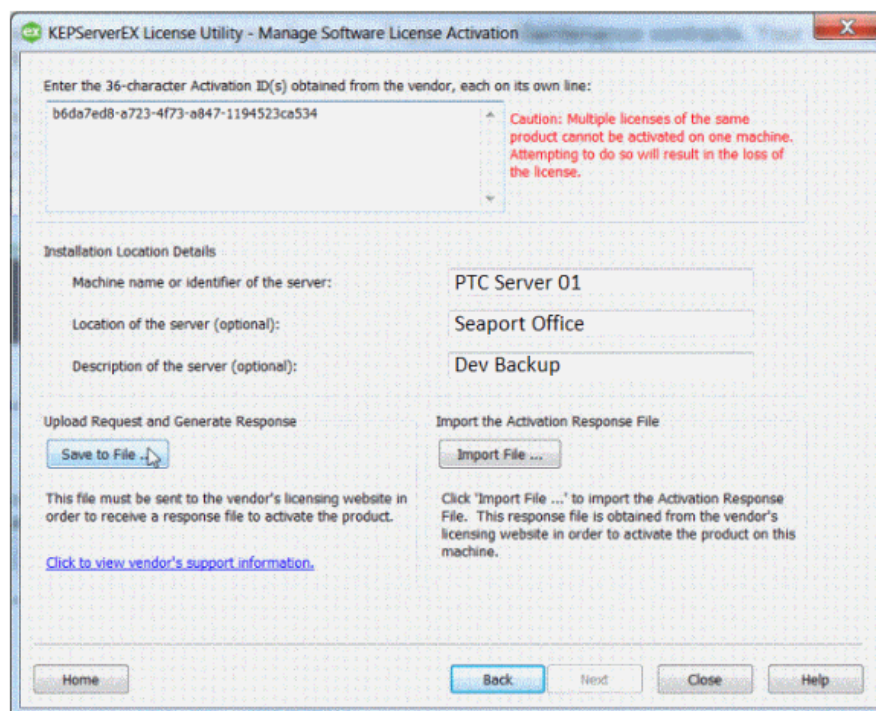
KEPServerEX License Utility - Manage Software License Activation

Enter the 36-character Activation ID(s) obtained from the vendor, each on its own line:

b6da7ed8-a723-4f73-a847-1194523ca534

Caution: Multiple licenses of the same product cannot be activated on one machine. Attempting to do so will result in the loss of the license.

Installation Location Details

Machine name or identifier of the server: PTC Server 01

Location of the server (optional): Seaport Office

Description of the server (optional): Dev Backup

Upload Request and Generate Response

Save to File ...

This file must be sent to the vendor's licensing website in order to receive a response file to activate the product.

Click to view vendor's support information.

Import the Activation Response File

Import File ...

Click 'Import File ...' to import the Activation Response File. This response file is obtained from the vendor's licensing website in order to activate the product on this machine.

Home

Back

Next

Close

Help